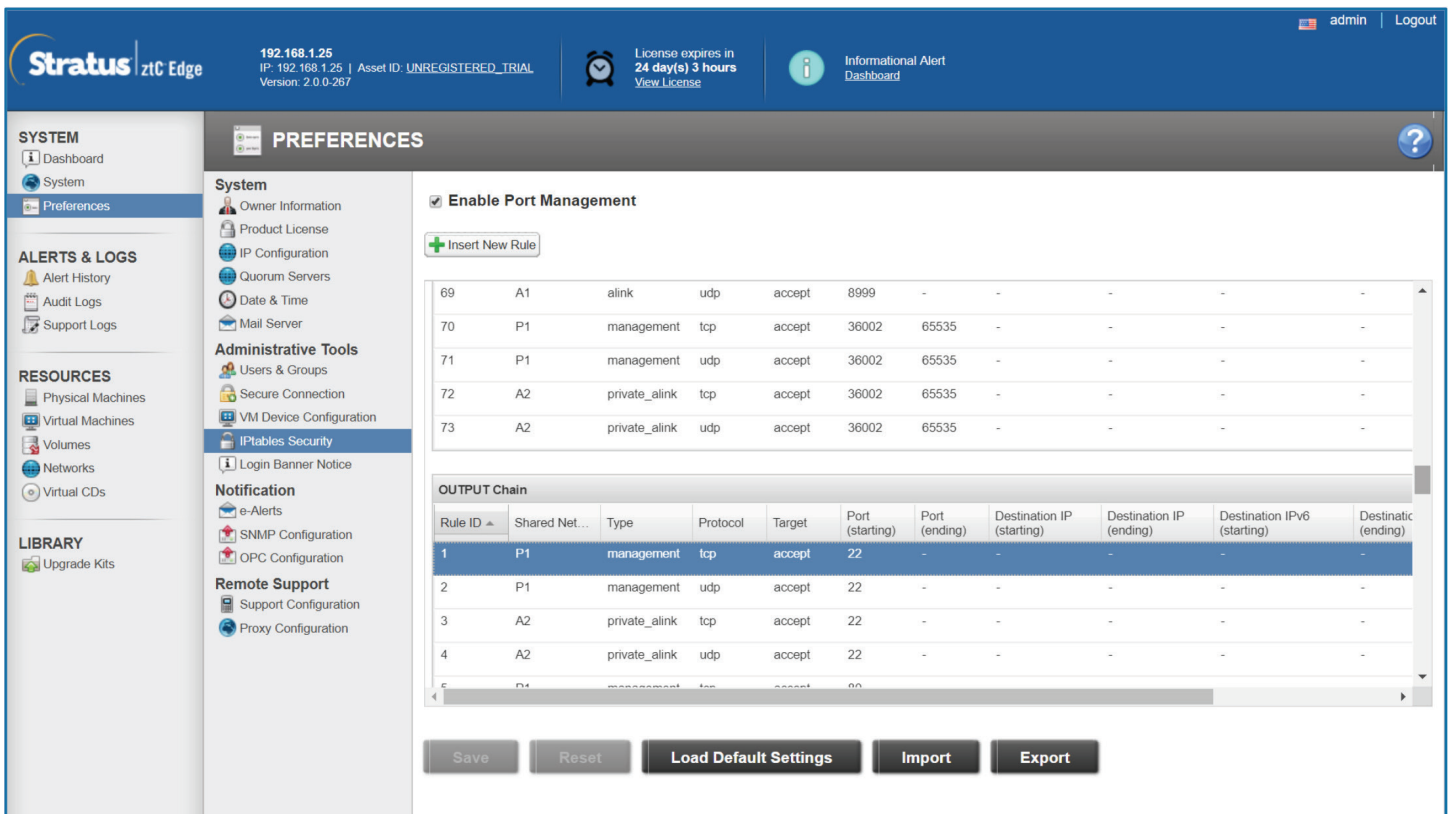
admin | Logout

Stratus ztC Edge

192.168.1.25
IP: 192.168.1.25 | Asset ID: UNREGISTERED_TRIAL
Version: 2.0.0-267

License expires in
24 day(s) 3 hours
View License

Informational Alert
Dashboard

SYSTEM
Dashboard
System
Preferences

ALERTS & LOGS
Alert History
Audit Logs
Support Logs

RESOURCES
Physical Machines
Virtual Machines
Volumes
Networks
Virtual CDs

LIBRARY
Upgrade Kits

PREFERENCES

System
Owner Information
Product License
IP Configuration
Quorum Servers
Date & Time
Mail Server
Administrative Tools
Users & Groups
Secure Connection
VM Device Configuration
IPtables Security
Login Banner Notice
Notification
e-Alerts
SNMP Configuration
OPC Configuration
Remote Support
Support Configuration
Proxy Configuration

Enable Port Management

Insert New Rule

| 69 | A1 | alink | udp | accept | 8999 | - | - | - | - | - |
|---|---|---|---|---|---|---|---|---|---|---|
| 70 | P1 | management | tcp | accept | 36002 | 65535 | - | - | - | - |
| 71 | P1 | management | udp | accept | 36002 | 65535 | - | - | - | - |
| 72 | A2 | private_alink | tcp | accept | 36002 | 65535 | - | - | - | - |
| 73 | A2 | private_alink | udp | accept | 36002 | 65535 | - | - | - | - |

OUTPUT Chain

| Rule ID | Shared Net... | Type | Protocol | Target | Port (starting) | Port (ending) | Destination IP (starting) | Destination IP (ending) | Destination IPv6 (starting) | Destinatic (ending) |
|---|---|---|---|---|---|---|---|---|---|---|
| 1 | P1 | management | tcp | accept | 22 | - | - | - | - | - |
| 2 | P1 | management | udp | accept | 22 | - | - | - | - | - |
| 3 | A2 | private_alink | tcp | accept | 22 | - | - | - | - | - |
| 4 | A2 | private_alink | udp | accept | 22 | - | - | - | - | - |

Save Reset Load Default Settings Import Export